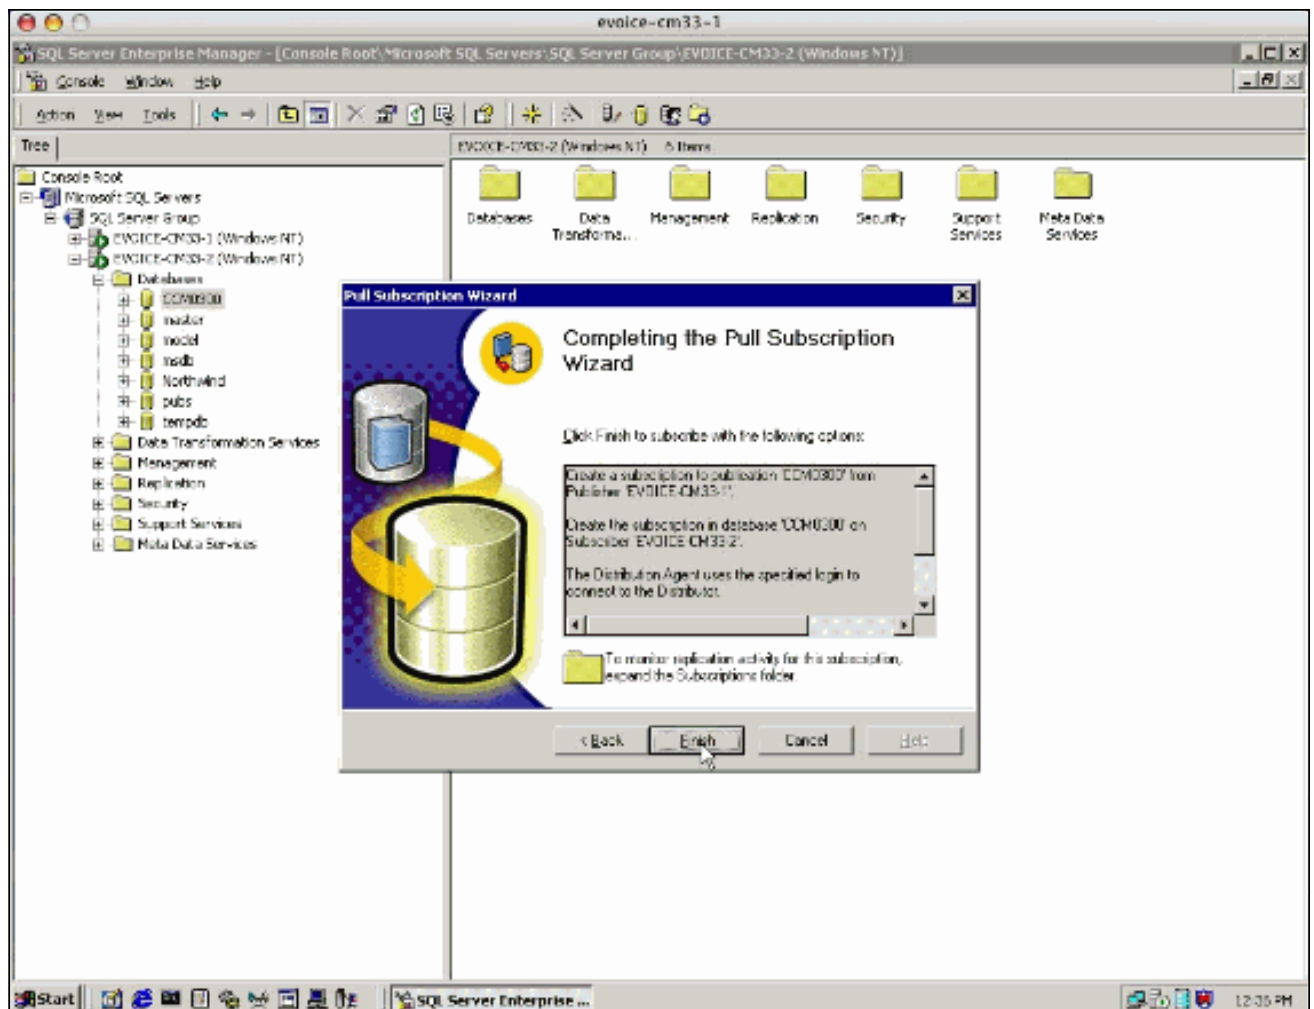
evoice-cm33-1

SQL Server Enterprise Manager - [Console Root\Microsoft SQL Servers\SQL Server Group\EVOICE-CM33-2 (Windows NT)]

Console Window Help

Action View Tools

Tree

Console Root
Microsoft SQL Servers
SQL Server Group
EVOICE-CM33-1 (Windows NT)
EVOICE-CM33-2 (Windows NT)
Databases
CCM0300
master
model
msdb
Northwind
pubs
tempdb
Data Transformation Services
Management
Replication
Security
Support Services
Meta Data Services

EVOICE-CM33-2 (Windows NT) 6 Items

Databases
Data Transforma...
Management
Replication
Security
Support Services
Meta Data Services

Pull Subscription Wizard

Completing the Pull Subscription Wizard

Click Finish to subscribe with the following options:

Create a subscription to publication 'CCM0300' from Publisher 'EVOICE-CM33-1'.

Create the subscription in database 'CCM0300' on Subscriber 'EVOICE-CM33-2'.

The Distribution Agent uses the specified login to connect to the Distributor.

To monitor replication activity for this subscription, expand the Subscriptions folder.

< Back Finish Cancel Help

Start SQL Server Enterprise ... 12:35 PM